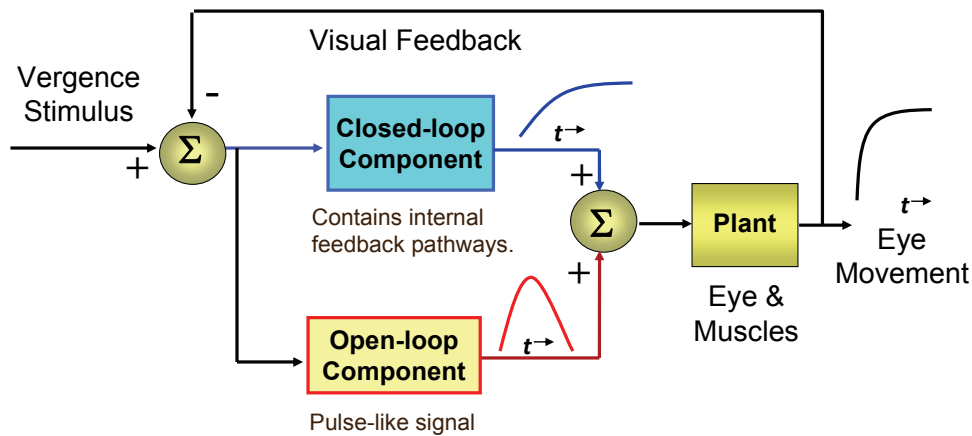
Visual Feedback

Vergence Stimulus

-

+

$\Sigma$

Closed-loop Component

$t\rightarrow$

Contains internal feedback pathways.

+

$\Sigma$

+

Plant

$t\rightarrow$

Eye Movement

Eye & Muscles

Open-loop Component

$t\rightarrow$

Pulse-like signal